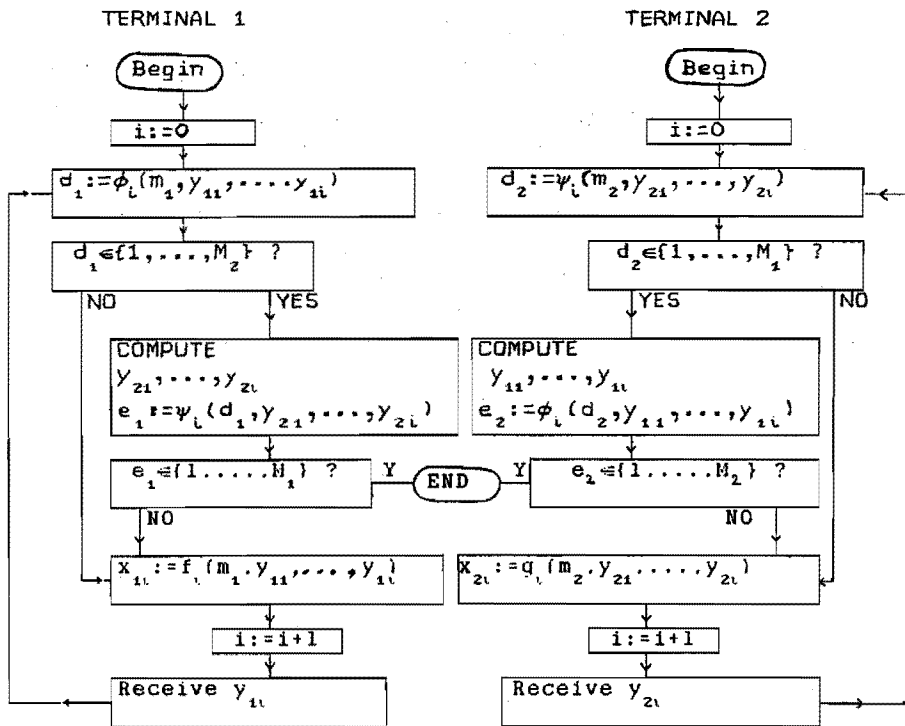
TERMINAL 1

TERMINAL 2

Begin

i:=0

$d_1:=\phi_i(m_1,y_{11},\ldots,y_{1i})$

$d_1\in\{1,\ldots,M_2\}$ ?

NO

YES

COMPUTE
$y_{21},\ldots,y_{2i}$
$e_1:=\psi_i(d_1,y_{21},\ldots,y_{2i})$

$e_1\in\{1,\ldots,M_1\}$ ?

Y

NO

$x_{1i}:=f_i(m_1,y_{11},\ldots,y_{1i})$

i:=i+1

Receive $y_{1i}$

END

Begin

i:=0

$d_2:=\psi_i(m_2,y_{21},\ldots,y_{2i})$

$d_2\in\{1,\ldots,M_1\}$ ?

YES

NO

COMPUTE
$y_{11},\ldots,y_{1i}$
$e_2:=\phi_i(d_2,y_{11},\ldots,y_{1i})$

Y

$e_2\in\{1,\ldots,M_2\}$ ?

NO

$x_{2i}:=g_i(m_2,y_{21},\ldots,y_{2i})$

i:=i+1

Receive $y_{2i}$